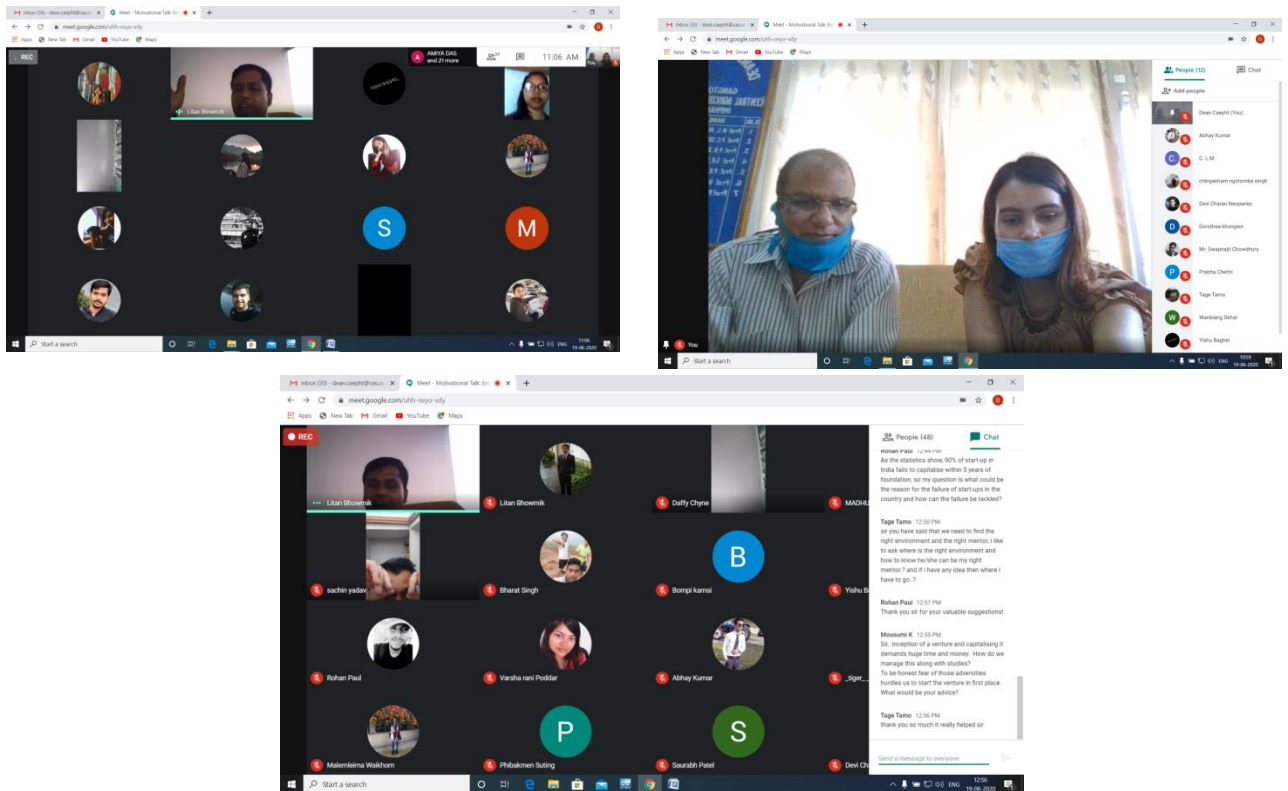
Inbox (30) - dean.caepht@cau.ac × Meet - Motivational Talk: En ×
meet.google.com/uhh-osyo-vdy
Apps New Tab Gmail YouTube Maps
REC
AMIYA DAS and 21 more
23
11:06 AM
Litan Bhowmik
S
M
Start a search
ENG 11:06 19-06-2020

Inbox (30) - dean.caepht@cau.ac × Meet - Motivational Talk: En ×
meet.google.com/uhh-osyo-vdy
Apps New Tab Gmail YouTube Maps
People (12)
Chat
Add people
Dean Caepht (You)
Abhay Kumar
C. L.M
chingakham ngotomba singh
Devi Charan Narzaree
Dorothea khongwir
Mr. Swapnajit Chowdhury
Prabha Chettri
Tage Tamo
Wanbiang Dkhar
Yishu Baghel
You
Start a search
ENG 10:59 19-06-2020

Inbox (30) - dean.caepht@cau.ac × Meet - Motivational Talk: En ×
meet.google.com/uhh-osyo-vdy
Apps New Tab Gmail YouTube Maps
REC
Litan Bhowmik
Litan Bhowmik
Daffy Chyne
MADHU
sachin yadav
Bharat Singh
B
Bompi kamsi
Yishu B
Rohan Paul
Varsha rani Poddar
Abhay Kumar
_tiger_
Malemleima Waikhom
P
Phibakmen Suting
S
Saurabh Patel
Devi Ch
People (48)
Chat
Rohan Paul 12:44 PM
As the statistics show, 90% of start-up in India fails to capitalise within 5 years of foundation, so my question is what could be the reason for the failure of start-ups in the country and how can the failure be tackled?

Tage Tamo 12:50 PM
sir you have said that we need to find the right environment and the right mentor, i like to ask where is the right environment and how to know he/she can be my right mentor? and if i have any idea then where i have to go..?

Rohan Paul 12:51 PM
Thank you sir for your valuable suggestions!

Mousumi K 12:55 PM
Sir, inception of a venture and capitalising it demands huge time and money. How do we manage this along with studies?
To be honest fear of those adversities hurdles us to start the venture in first place. What would be your advice?

Tage Tamo 12:56 PM
thank you so much it really helped sir

Send a message to everyone
Start a search
ENG 12:56 19-06-2020